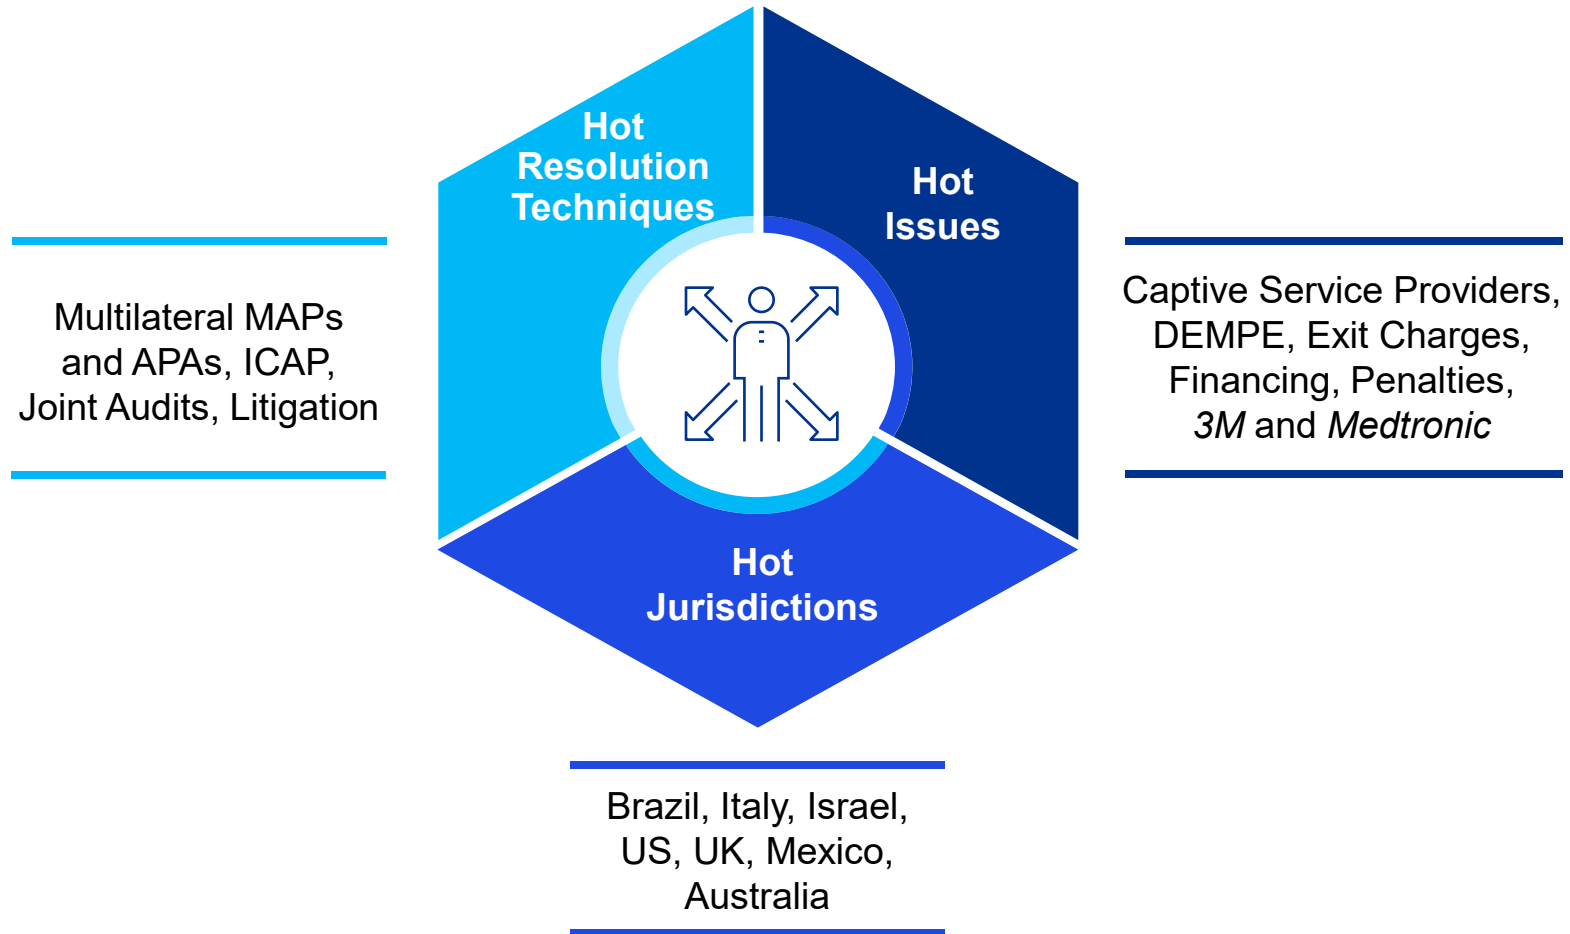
Hot Resolution Techniques

Hot Issues

Hot Jurisdictions

Multilateral MAPs and APAs, ICAP, Joint Audits, Litigation

Captive Service Providers, DEMPE, Exit Charges, Financing, Penalties, *3M* and *Medtronic*

Brazil, Italy, Israel, US, UK, Mexico, Australia